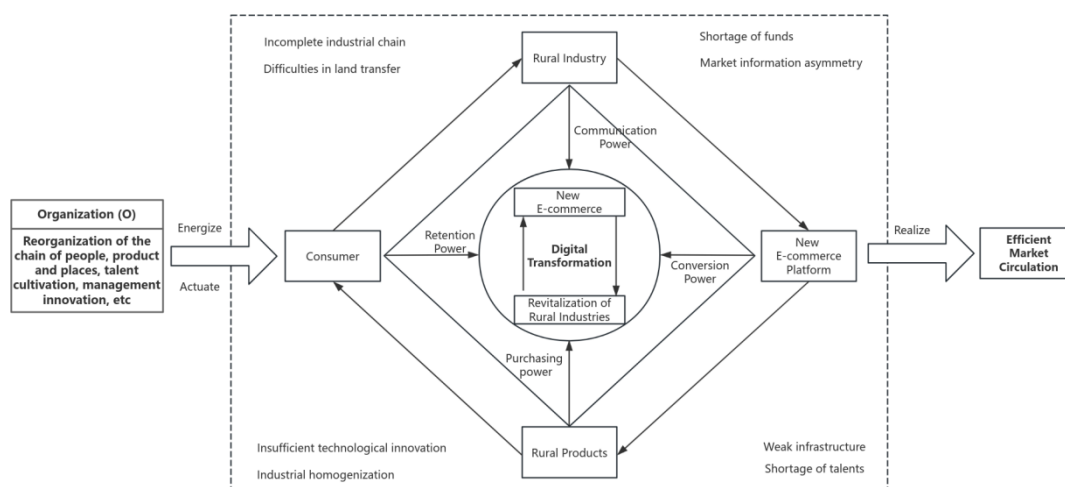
Organization (O)

Reorganization of the chain of people, product and places, talent cultivation, management innovation, etc

Energize

Actuate

Incomplete industrial chain

Difficulties in land transfer

Rural Industry

Shortage of funds

Market information asymmetry

Communication Power

Consumer

Retention Power

New E-commerce

Digital Transformation

Revitalization of Rural Industries

Conversion Power

New E-commerce Platform

Realize

Efficient Market Circulation

Purchasing power

Insufficient technological innovation

Industrial homogenization

Rural Products

Weak infrastructure

Shortage of talents